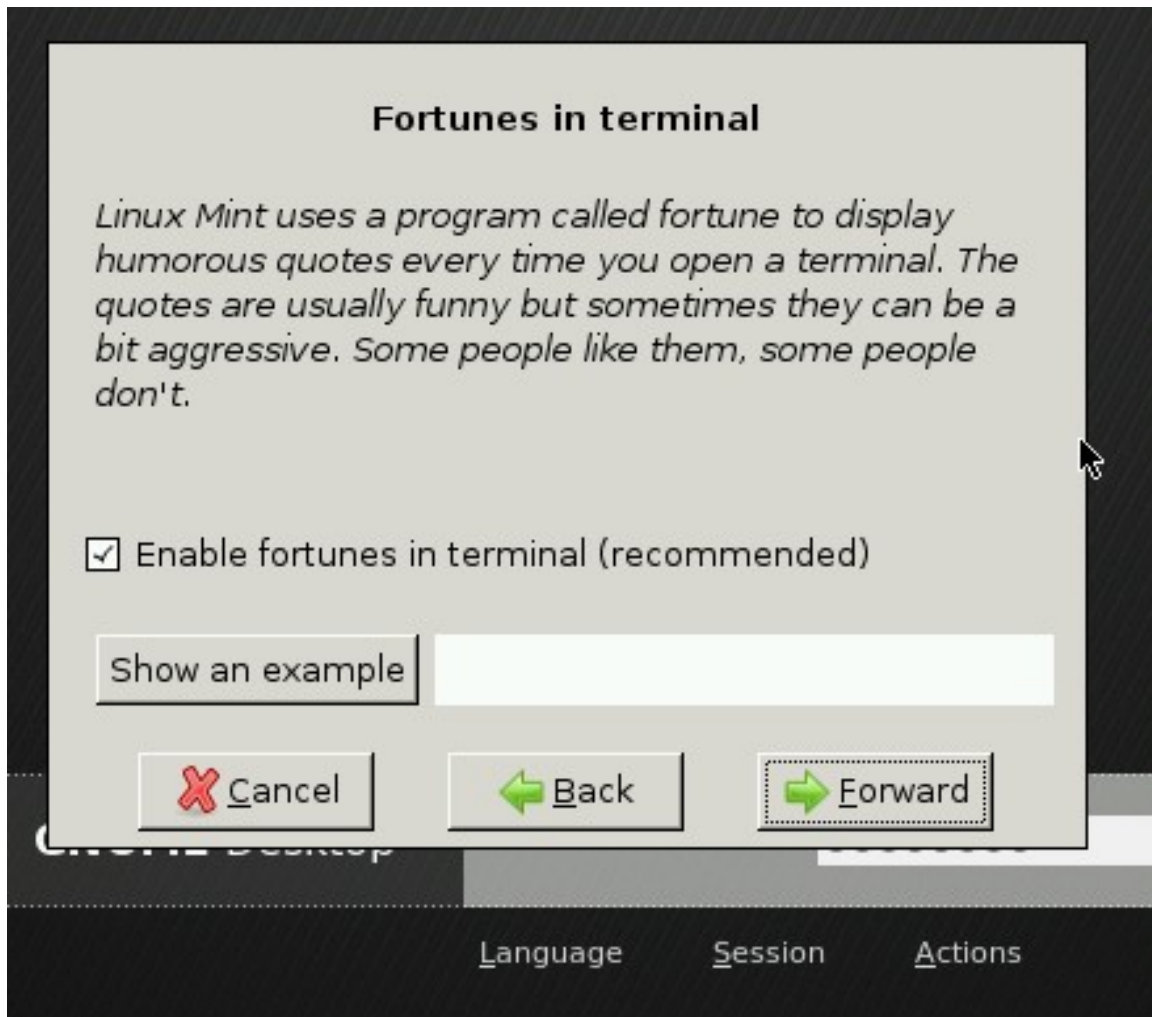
Fortunes in terminal

Linux Mint uses a program called fortune to display humorous quotes every time you open a terminal. The quotes are usually funny but sometimes they can be a bit aggressive. Some people like them, some people don't.

Enable fortunes in terminal (recommended)

Show an example

Cancel Back Forward

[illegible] Desktop

Language Session Actions